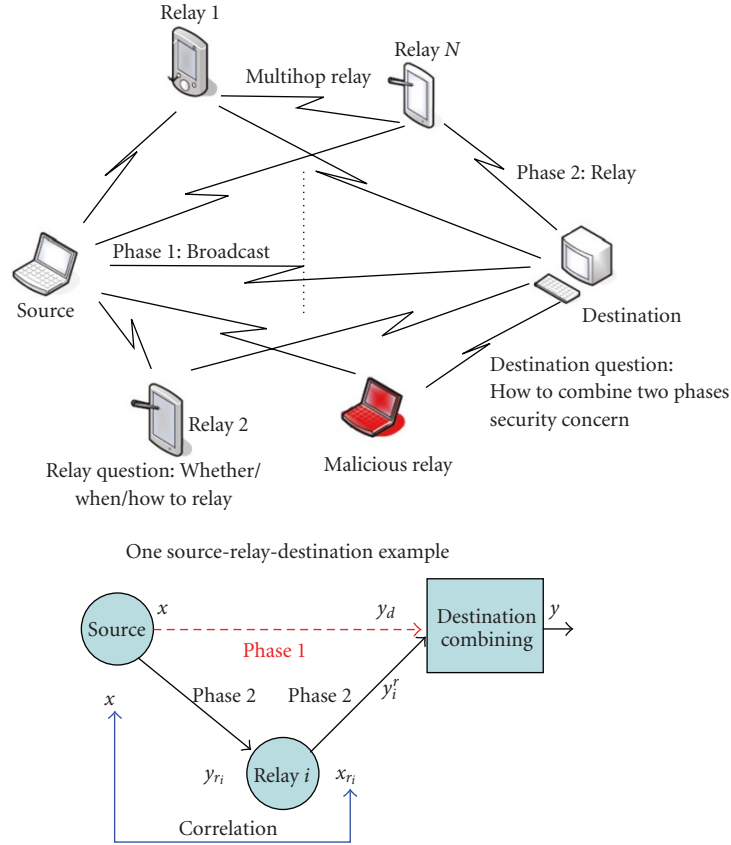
Relay 1

Relay $N$

Multihop relay

Phase 2: Relay

Phase 1: Broadcast

Source

Destination

Destination question: How to combine two phases security concern

Relay 2

Malicious relay

Relay question: Whether/ when/how to relay

One source-relay-destination example

Source

$x$

$y_d$

Destination combining

$y$

Phase 1

$x$

Phase 2

Phase 2

$y_i^r$

$y_{r_i}$

Relay $i$

$x_{r_i}$

Correlation